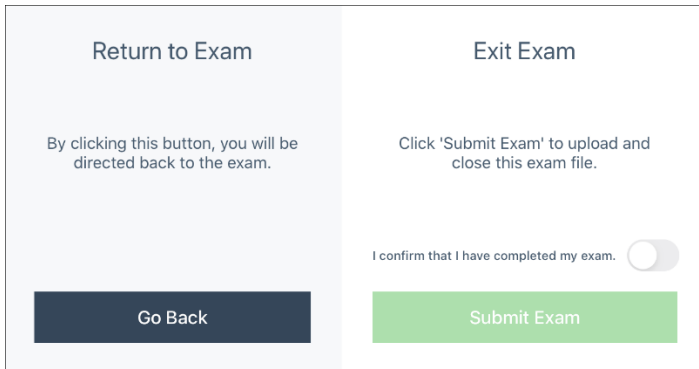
Return to Exam

By clicking this button, you will be directed back to the exam.

Go Back

Exit Exam

Click 'Submit Exam' to upload and close this exam file.

I confirm that I have completed my exam.

Submit Exam